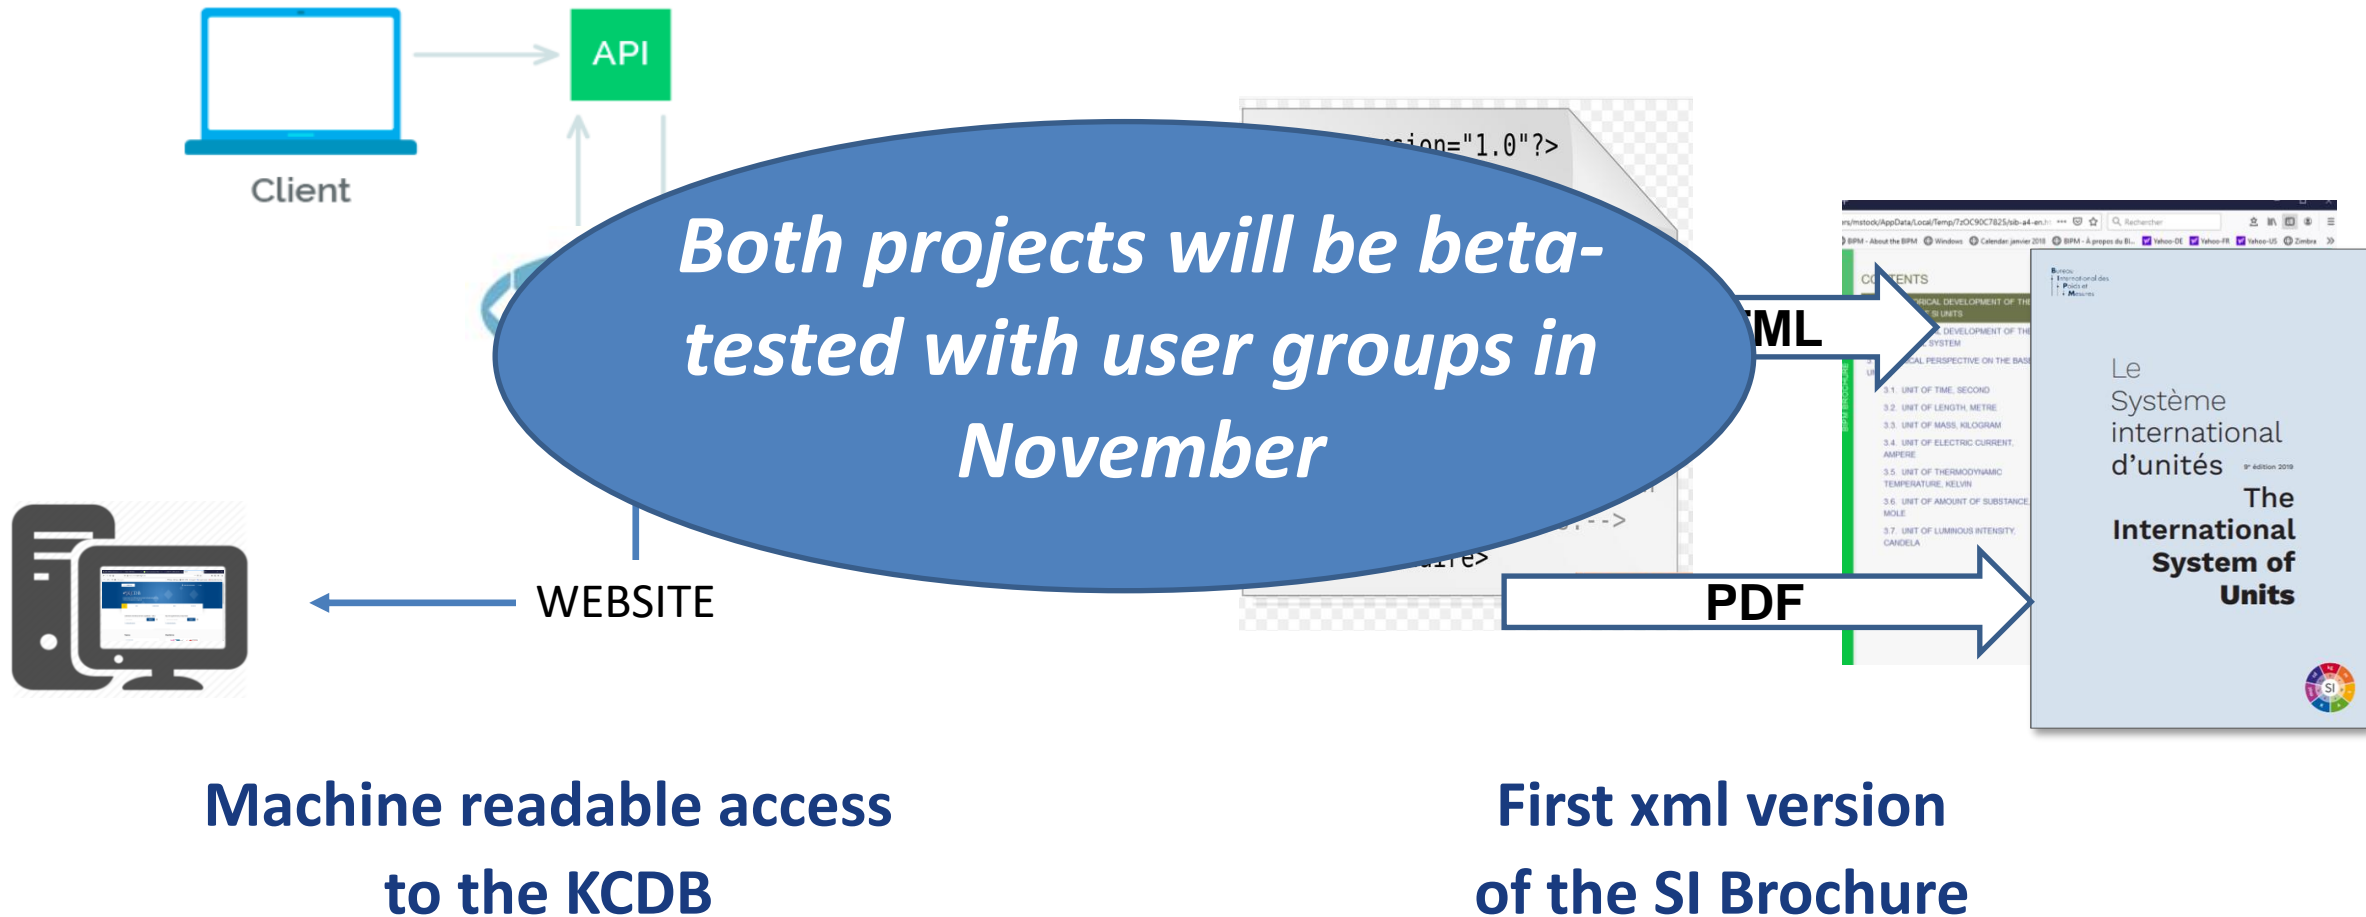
API

Client

ion="1.0"?>

Both projects will be beta-tested with user groups in November

ML

CONTENTS

3.1 UNIT OF TIME, SECOND
3.2 UNIT OF LENGTH, METRE
3.3 UNIT OF MASS, KILOGRAM
3.4 UNIT OF ELECTRIC CURRENT, AMPERE
3.5 UNIT OF THERMODYNAMIC TEMPERATURE, KELVIN
3.6 UNIT OF AMOUNT OF SUBSTANCE, MOLE
3.7 UNIT OF LUMINOUS INTENSITY, CANDELA

Le Système international d'unités

The International System of Units

SI

WEBSITE

PDF

Machine readable access to the KCDB

First xml version of the SI Brochure